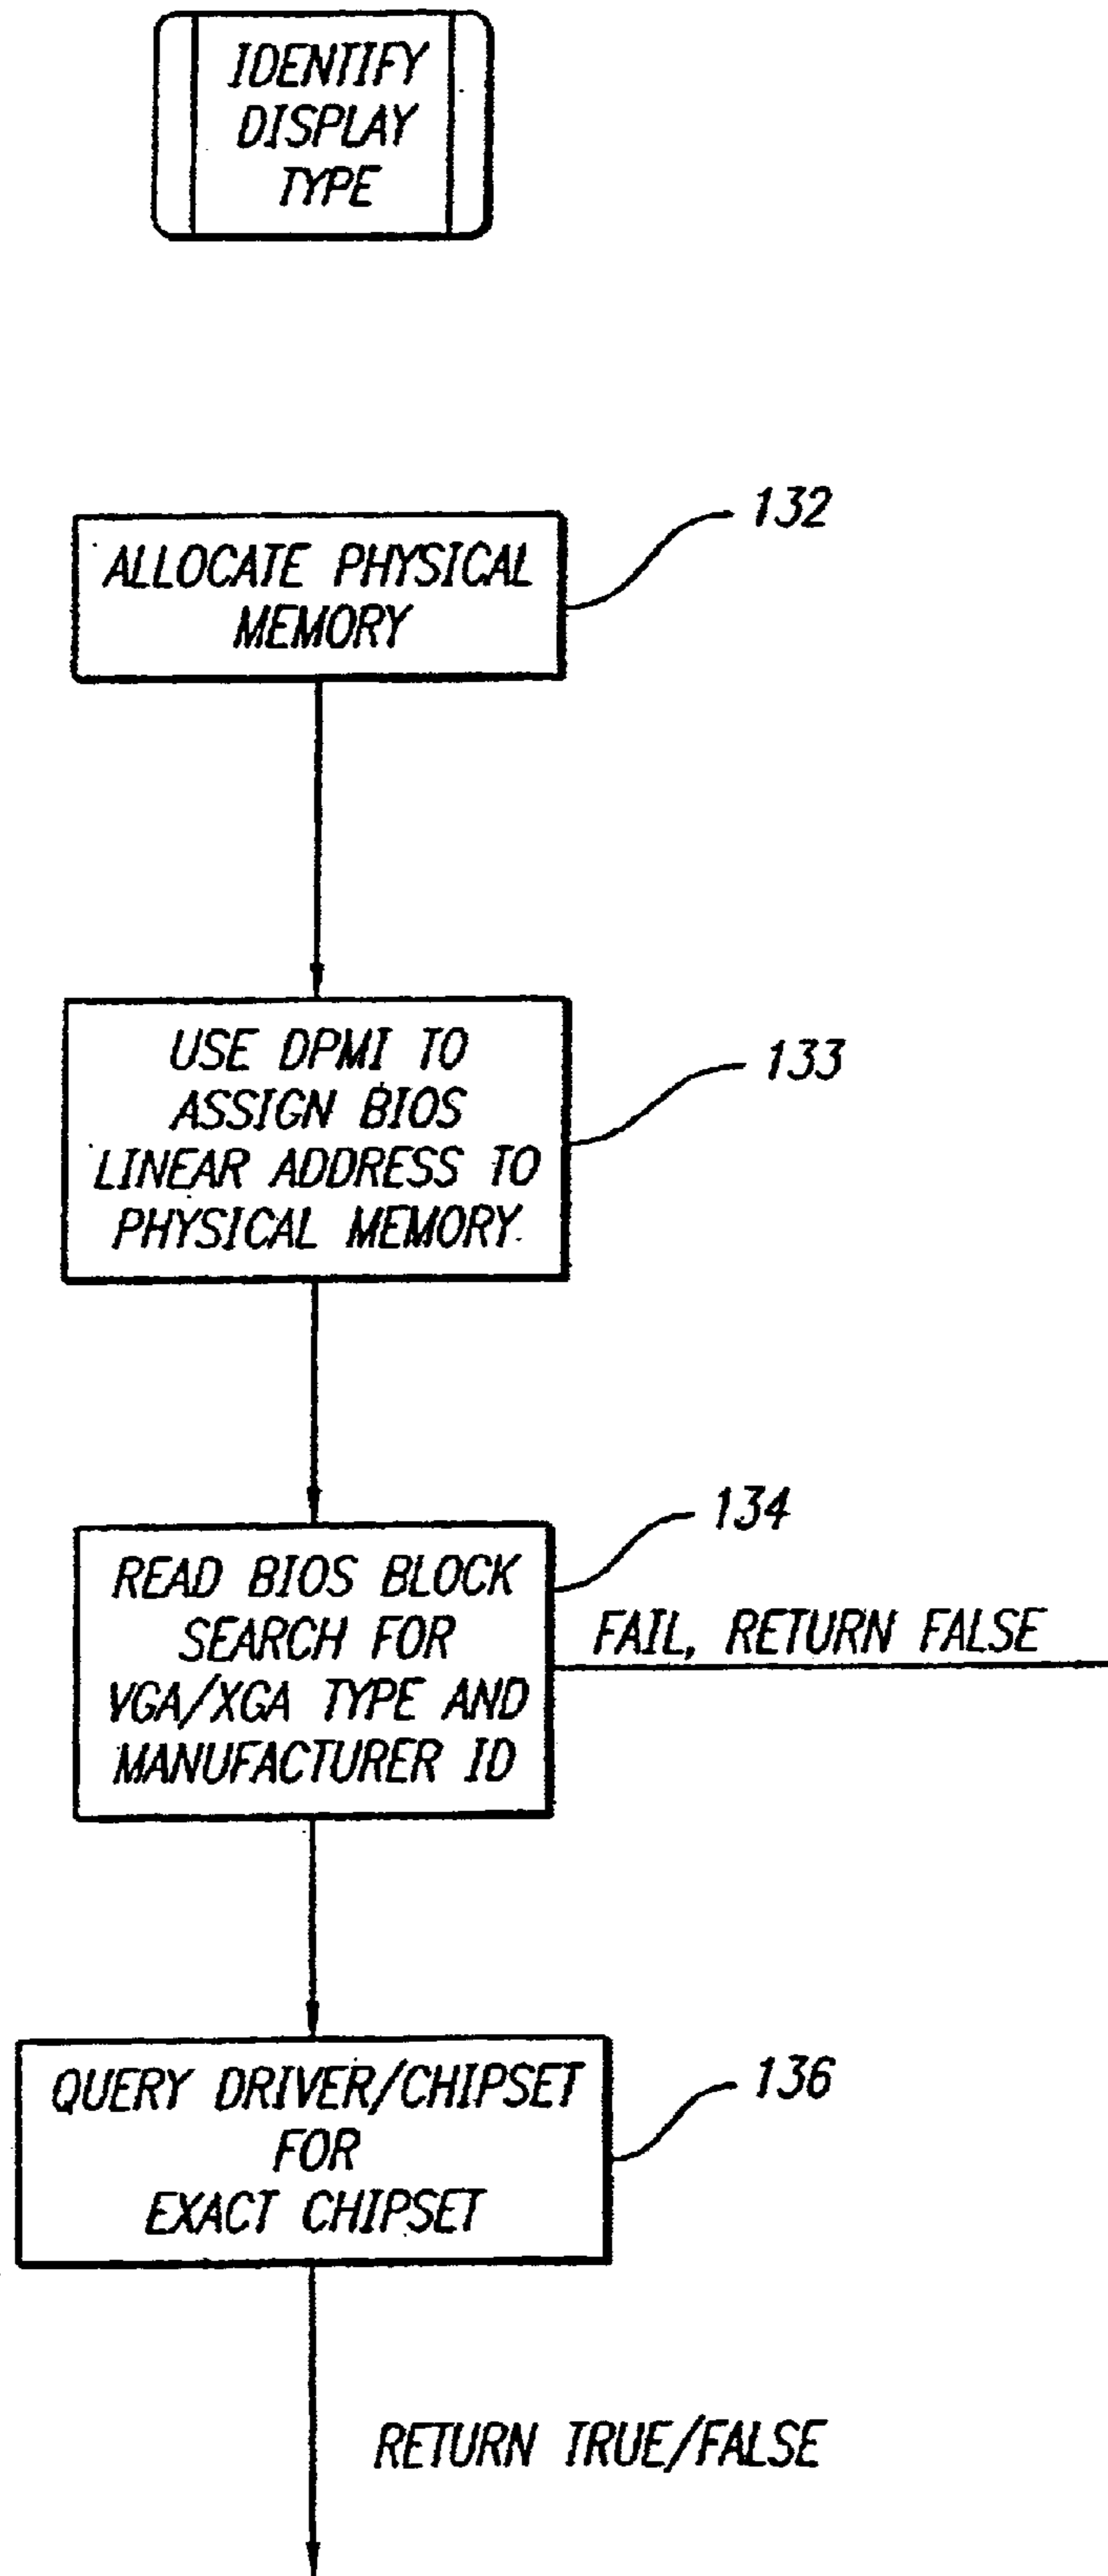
IDENTIFY DISPLAY TYPE

132

ALLOCATE PHYSICAL MEMORY

USE DPMI TO ASSIGN BIOS LINEAR ADDRESS TO PHYSICAL MEMORY

133

134

READ BIOS BLOCK SEARCH FOR VGA/XGA TYPE AND MANUFACTURER ID

FAIL, RETURN FALSE

QUERY DRIVER/CHIPSET FOR EXACT CHIPSET

136

RETURN TRUE/FALSE